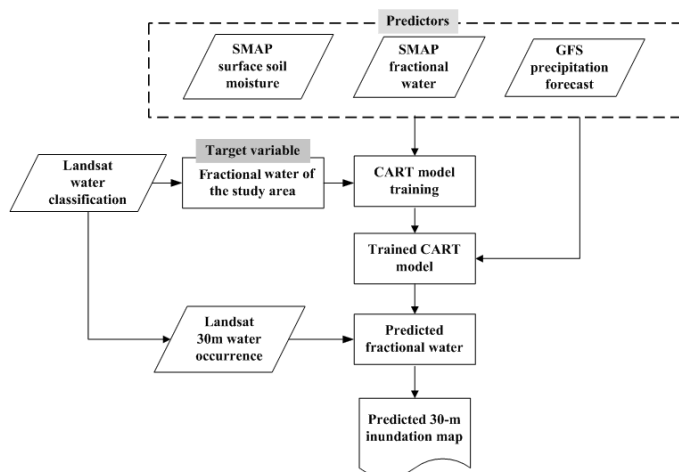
Predictors

SMAP surface soil moisture

SMAP fractional water

GFS precipitation forecast

Landsat water classification

Target variable

Fractional water of the study area

CART model training

Trained CART model

Landsat 30m water occurrence

Predicted fractional water

Predicted 30-m inundation map